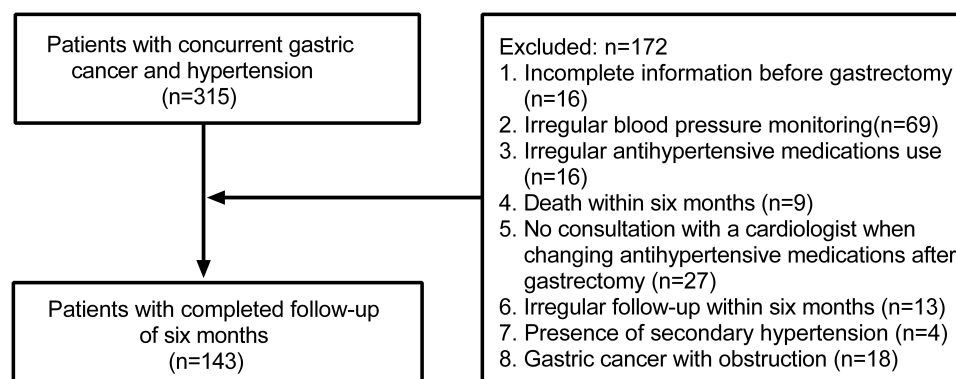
Patients with concurrent gastric cancer and hypertension (n=315)

Excluded: n=172
1. Incomplete information before gastrectomy (n=16)
2. Irregular blood pressure monitoring(n=69)
3. Irregular antihypertensive medications use (n=16)
4. Death within six months (n=9)
5. No consultation with a cardiologist when changing antihypertensive medications after gastrectomy (n=27)
6. Irregular follow-up within six months (n=13)
7. Presence of secondary hypertension (n=4)
8. Gastric cancer with obstruction (n=18)

Patients with completed follow-up of six months (n=143)